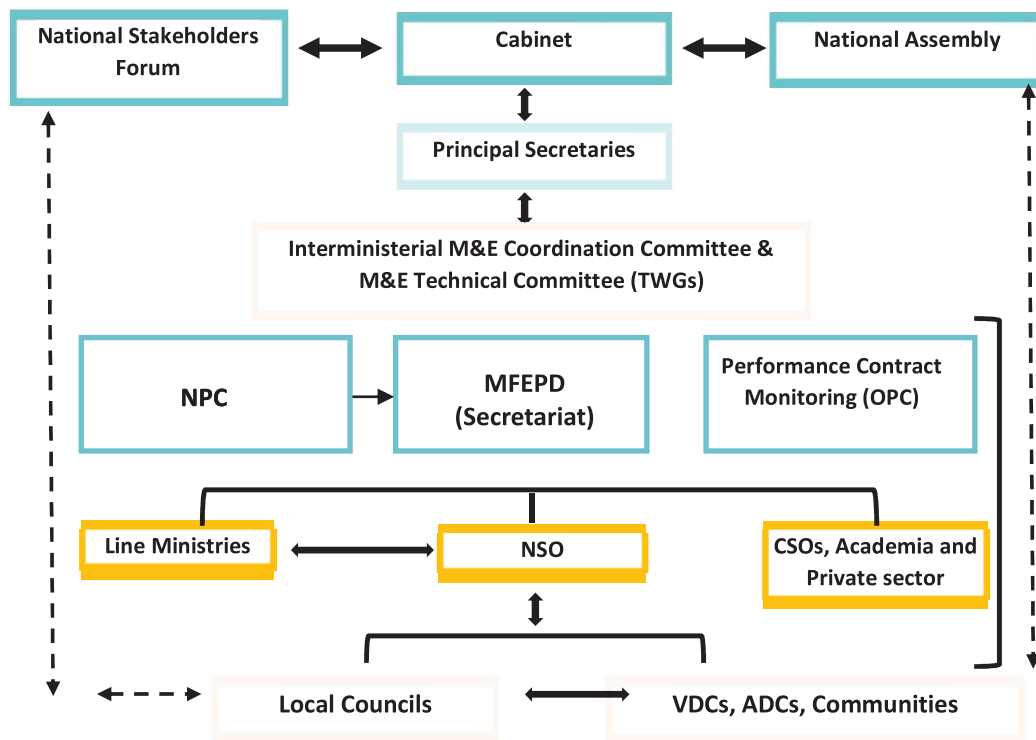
National Stakeholders Forum

Cabinet

National Assembly

Principal Secretaries

Interministerial M&E Coordination Committee & M&E Technical Committee (TWGs)

NPC

MFEPD (Secretariat)

Performance Contract Monitoring (OPC)

Line Ministries

NSO

CSOs, Academia and Private sector

Local Councils

VDCs, ADCs, Communities